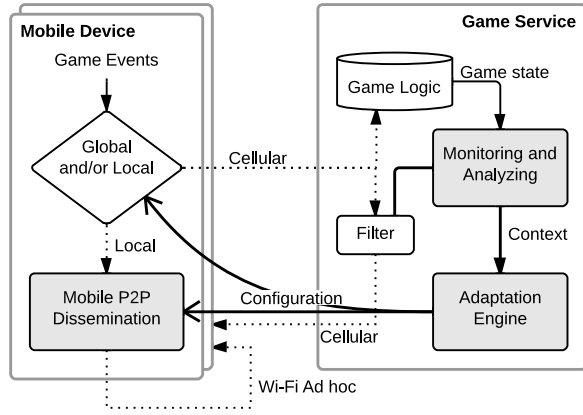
Mobile Device

Game Events

Global and/or Local

Local

Mobile P2P Dissemination

Game Service

Game Logic

Game state

Monitoring and Analyzing

Cellular

Filter

Context

Configuration

Adaptation Engine

Cellular

Wi-Fi Ad hoc